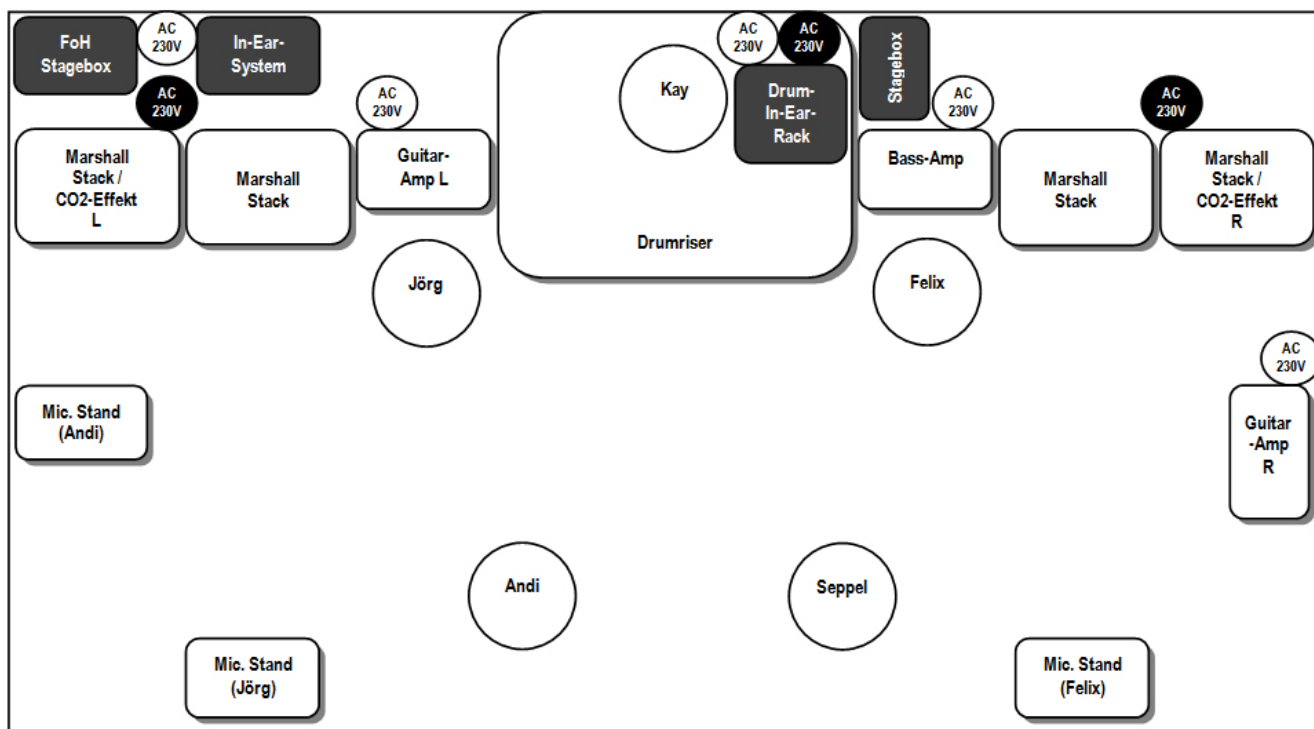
FoH Stagebox

AC 230V

In-Ear-System

AC 230V

AC 230V

AC 230V

Kay

Drum-In-Ear-Rack

Stagebox

AC 230V

AC 230V

AC 230V

Marshall Stack / CO2-Effekt L

Marshall Stack

Guitar-Amp L

Drumriser

Bass-Amp

Marshall Stack

Marshall Stack / CO2-Effekt R

Jörg

Felix

AC 230V

Mic. Stand (Andi)

Guitar -Amp R

Andi

Seppel

Mic. Stand (Jörg)

Mic. Stand (Felix)